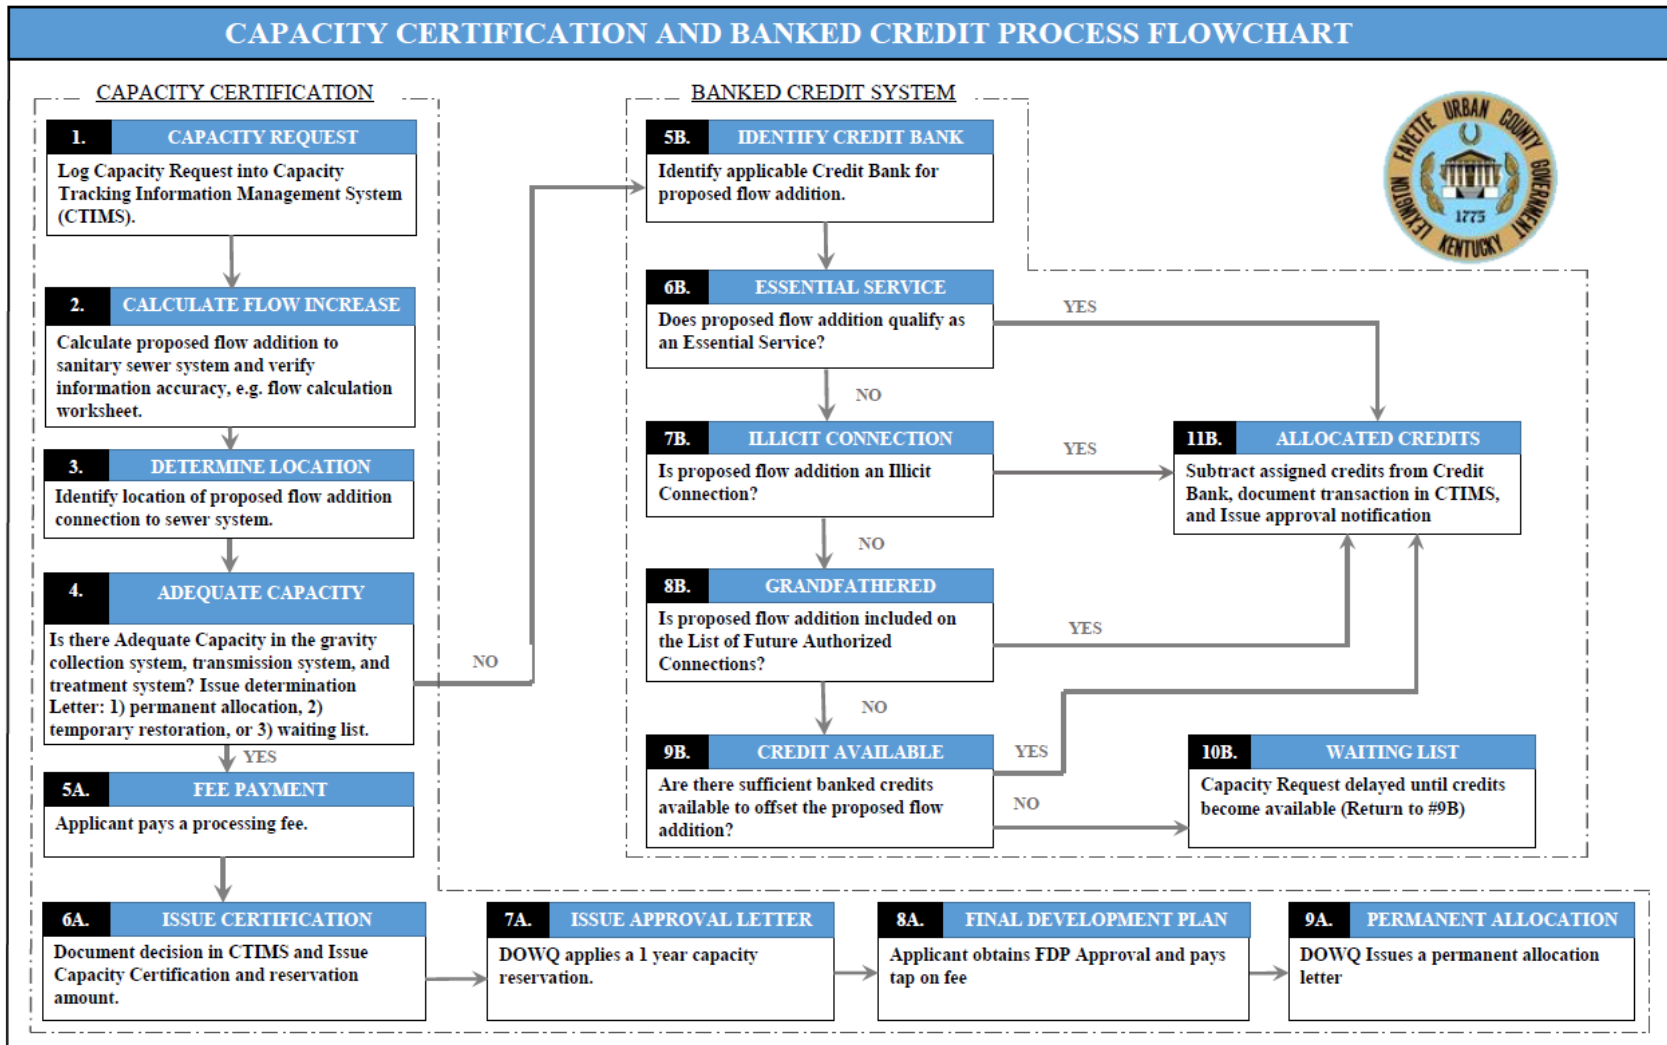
CAPACITY CERTIFICATION AND BANKED CREDIT PROCESS FLOWCHART

CAPACITY CERTIFICATION

1. CAPACITY REQUEST
Log Capacity Request into Capacity Tracking Information Management System (CTIMS).

2. CALCULATE FLOW INCREASE
Calculate proposed flow addition to sanitary sewer system and verify information accuracy, e.g. flow calculation worksheet.

3. DETERMINE LOCATION
Identify location of proposed flow addition connection to sewer system.

4. ADEQUATE CAPACITY
Is there Adequate Capacity in the gravity collection system, transmission system, and treatment system? Issue determination Letter: 1) permanent allocation, 2) temporary restoration, or 3) waiting list.

NO

YES

5A. FEE PAYMENT
Applicant pays a processing fee.

BANKED CREDIT SYSTEM

5B. IDENTIFY CREDIT BANK
Identify applicable Credit Bank for proposed flow addition.

FAYETTE URBAN COUNTY GOVERNMENT LEXINGTON KENTUCKY 1775

6B. ESSENTIAL SERVICE
Does proposed flow addition qualify as an Essential Service?

YES

NO

7B. ILLICIT CONNECTION
Is proposed flow addition an Illicit Connection?

YES

11B. ALLOCATED CREDITS
Subtract assigned credits from Credit Bank, document transaction in CTIMS, and Issue approval notification

NO

8B. GRANDFATHERED
Is proposed flow addition included on the List of Future Authorized Connections?

YES

NO

9B. CREDIT AVAILABLE
Are there sufficient banked credits available to offset the proposed flow addition?

YES

NO

10B. WAITING LIST
Capacity Request delayed until credits become available (Return to #9B)

6A. ISSUE CERTIFICATION
Document decision in CTIMS and Issue Capacity Certification and reservation amount.

7A. ISSUE APPROVAL LETTER
DOWQ applies a 1 year capacity reservation.

8A. FINAL DEVELOPMENT PLAN
Applicant obtains FDP Approval and pays tap on fee

9A. PERMANENT ALLOCATION
DOWQ Issues a permanent allocation letter